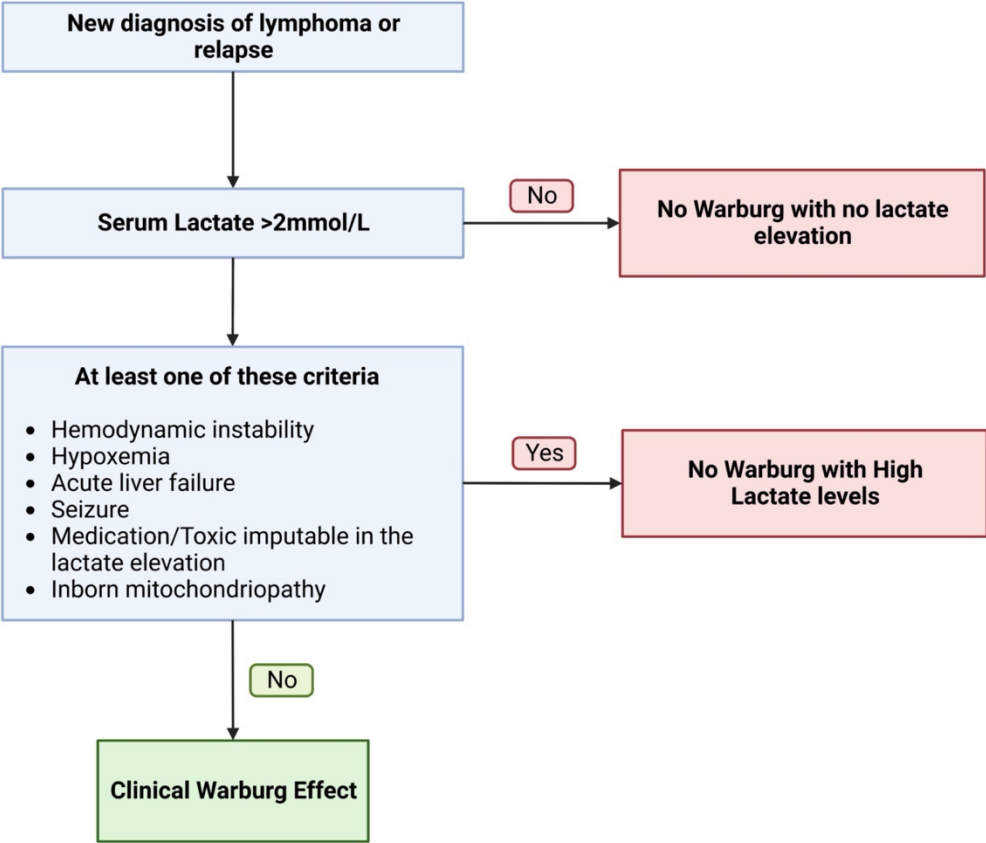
New diagnosis of lymphoma or relapse

Serum Lactate >2mmol/L

No

No Warburg with no lactate elevation

At least one of these criteria

- Hemodynamic instability
- Hypoxemia
- Acute liver failure
- Seizure
- Medication/Toxic imputable in the lactate elevation
- Inborn mitochondriopathy

Yes

No Warburg with High Lactate levels

No

Clinical Warburg Effect